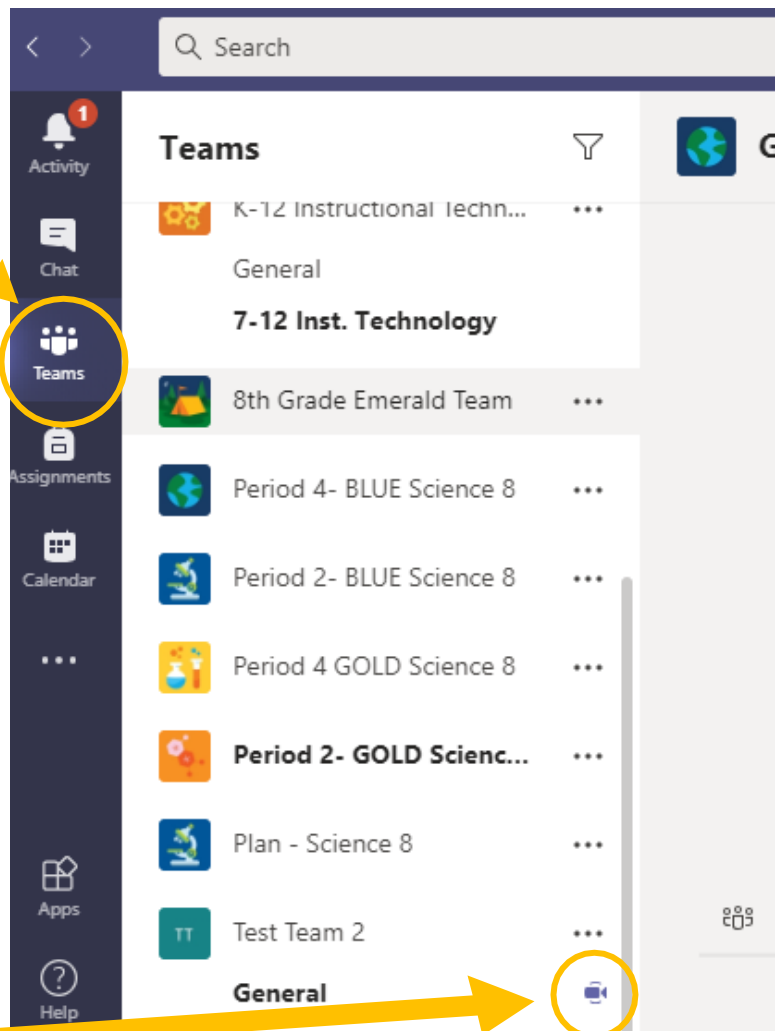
Search

1
Activity

Chat

Teams

Assignments

Calendar

...

Apps

Help

Teams

K-12 Instructional Techn...

General

7-12 Inst. Technology

8th Grade Emerald Team

Period 4- BLUE Science 8

Period 2- BLUE Science 8

Period 4 GOLD Science 8

Period 2- GOLD Scienc...

Plan - Science 8

TT
Test Team 2

General

G